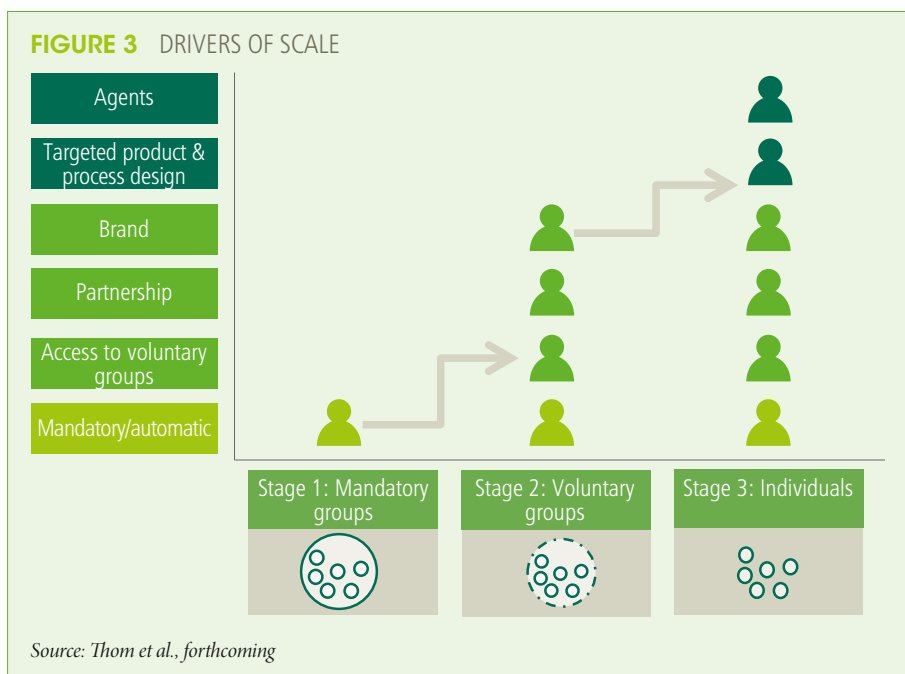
FIGURE 3 DRIVERS OF SCALE

Agents

Targeted product & process design

Brand

Partnership

Access to voluntary groups

Mandatory/automatic

Stage 1: Mandatory groups

Stage 2: Voluntary groups

Stage 3: Individuals

Source: Thom et al., forthcoming